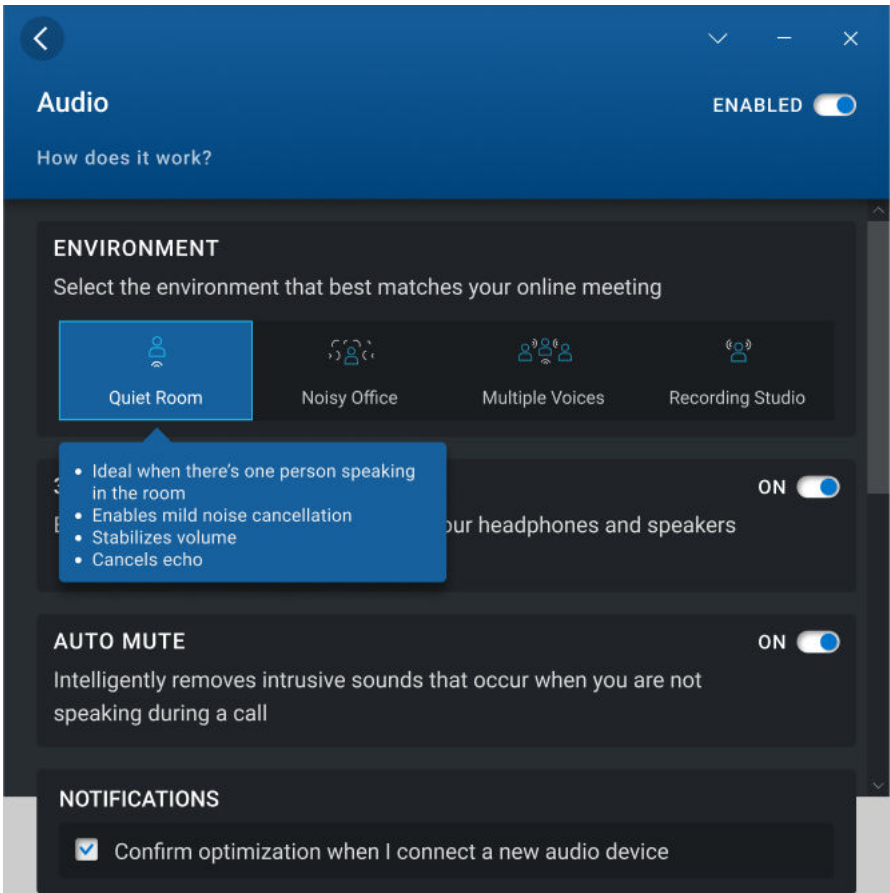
Audio

ENABLED

How does it work?

ENVIRONMENT

Select the environment that best matches your online meeting

Quiet Room

Noisy Office

Multiple Voices

Recording Studio

- Ideal when there's one person speaking in the room
- Enables mild noise cancellation
- Stabilizes volume
- Cancels echo

3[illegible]

ON

E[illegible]our headphones and speakers

AUTO MUTE

ON

Intelligently removes intrusive sounds that occur when you are not speaking during a call

NOTIFICATIONS

Confirm optimization when I connect a new audio device